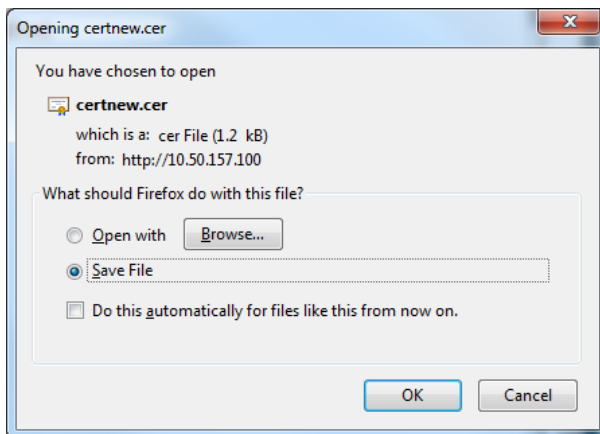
Opening certnew.cer

You have chosen to open

certnew.cer

which is a: cer File (1.2 kB)

from: http://10.50.157.100

What should Firefox do with this file?

Open with Browse...

Save File

Do this automatically for files like this from now on.

OK Cancel